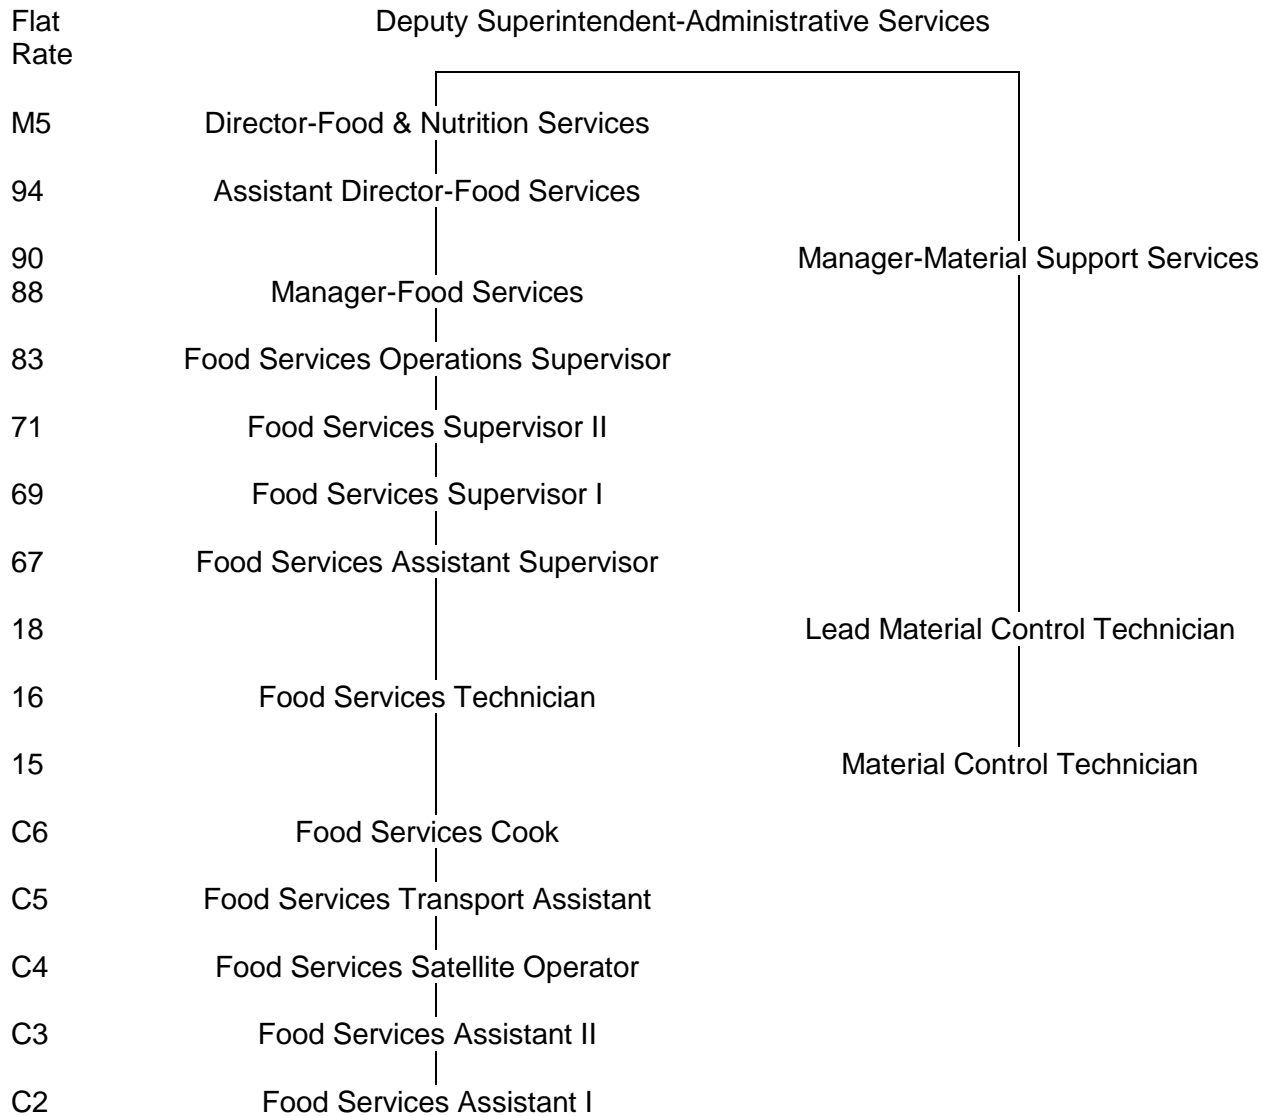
Flat Rate

Deputy Superintendent-Administrative Services

M5 Director-Food & Nutrition Services

94 Assistant Director-Food Services

90 Manager-Material Support Services

88 Manager-Food Services

83 Food Services Operations Supervisor

71 Food Services Supervisor II

69 Food Services Supervisor I

67 Food Services Assistant Supervisor

18 Lead Material Control Technician

16 Food Services Technician

15 Material Control Technician

C6 Food Services Cook

C5 Food Services Transport Assistant

C4 Food Services Satellite Operator

C3 Food Services Assistant II

C2 Food Services Assistant I